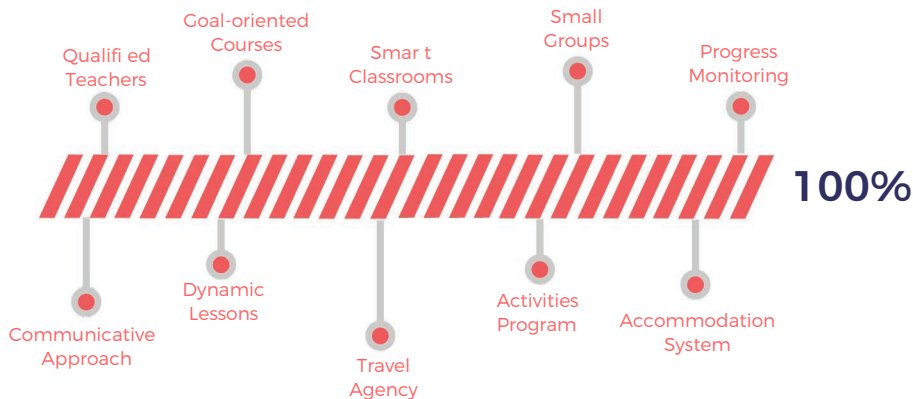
Qualifi ed Teachers

Goal-oriented Courses

Smar t Classrooms

Small Groups

Progress Monitoring

100%

Communicative Approach

Dynamic Lessons

Travel Agency

Activities Program

Accommodation System